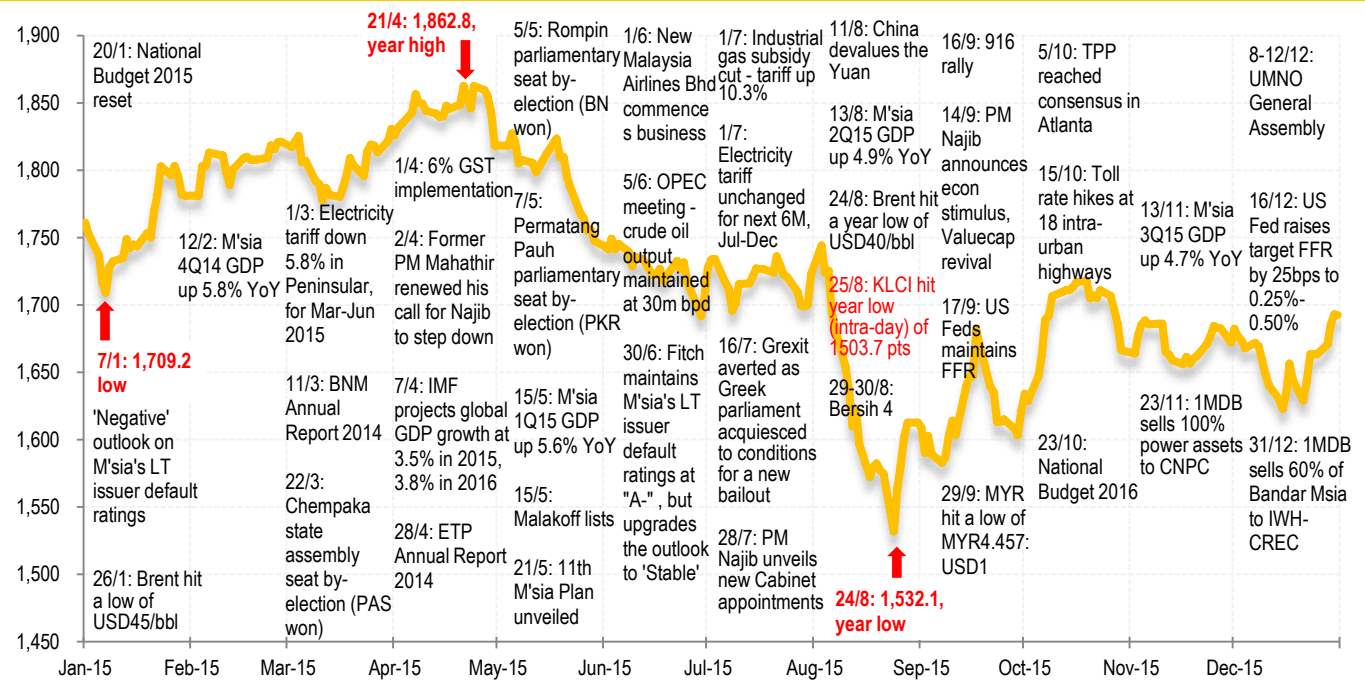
1,900
1,850
1,800
1,750
1,700
1,650
1,600
1,550
1,500
1,450

20/1: National Budget 2015 reset

7/1: 1,709.2 low

'Negative' outlook on M'sia's LT issuer default ratings

26/1: Brent hit a low of USD45/bbl

12/2: M'sia 4Q14 GDP up 5.8% YoY

1/3: Electricity tariff down 5.8% in Peninsular, for Mar-Jun 2015

11/3: BNM Annual Report 2014

22/3: Chempaka state assembly seat by-election (PAS won)

21/4: 1,862.8, year high

1/4: 6% GST implementation

2/4: Former PM Mahathir renewed his call for Najib to step down

7/4: IMF projects global GDP growth at 3.5% in 2015, 3.8% in 2016

28/4: ETP Annual Report 2014

5/5: Rompin parliamentary seat by-election (BN won)

7/5: Permatang Pauh parliamentary seat by-election (PKR won)

15/5: M'sia 1Q15 GDP up 5.6% YoY

15/5: Malakoff lists

21/5: 11th M'sia Plan unveiled

1/6: New Malaysia Airlines Bhd commences business

5/6: OPEC meeting - crude oil output maintained at 30m bpd

30/6: Fitch maintains M'sia's LT issuer default ratings at "A-" , but upgrades the outlook to 'Stable'

1/7: Industrial gas subsidy cut - tariff up 10.3%

1/7: Electricity tariff unchanged for next 6M, Jul-Dec

16/7: Grexit averted as Greek parliament acquiesced to conditions for a new bailout

28/7: PM Najib unveils new Cabinet appointments

11/8: China devalues the Yuan

13/8: M'sia 2Q15 GDP up 4.9% YoY

24/8: Brent hit a year low of USD40/bbl

25/8: KLCI hit year low (intra-day) of 1503.7 pts

29-30/8: Bersih 4

24/8: 1,532.1, year low

16/9: 916 rally

14/9: PM Najib announces econ stimulus, Valuecap revival

17/9: US Feds maintains FFR

29/9: MYR hit a low of MYR4.457: USD1

5/10: TPP reached consensus in Atlanta

15/10: Toll rate hikes at 18 intra-urban highways

23/10: National Budget 2016

13/11: M'sia 3Q15 GDP up 4.7% YoY

23/11: 1MDB sells 100% power assets to CNPC

8-12/12: UMNO General Assembly

16/12: US Fed raises target FFR by 25bps to 0.25%-0.50%

31/12: 1MDB sells 60% of Bandar Msia to IWH-CREC

Jan-15 Feb-15 Mar-15 Apr-15 May-15 Jun-15 Jul-15 Aug-15 Sep-15 Oct-15 Nov-15 Dec-15